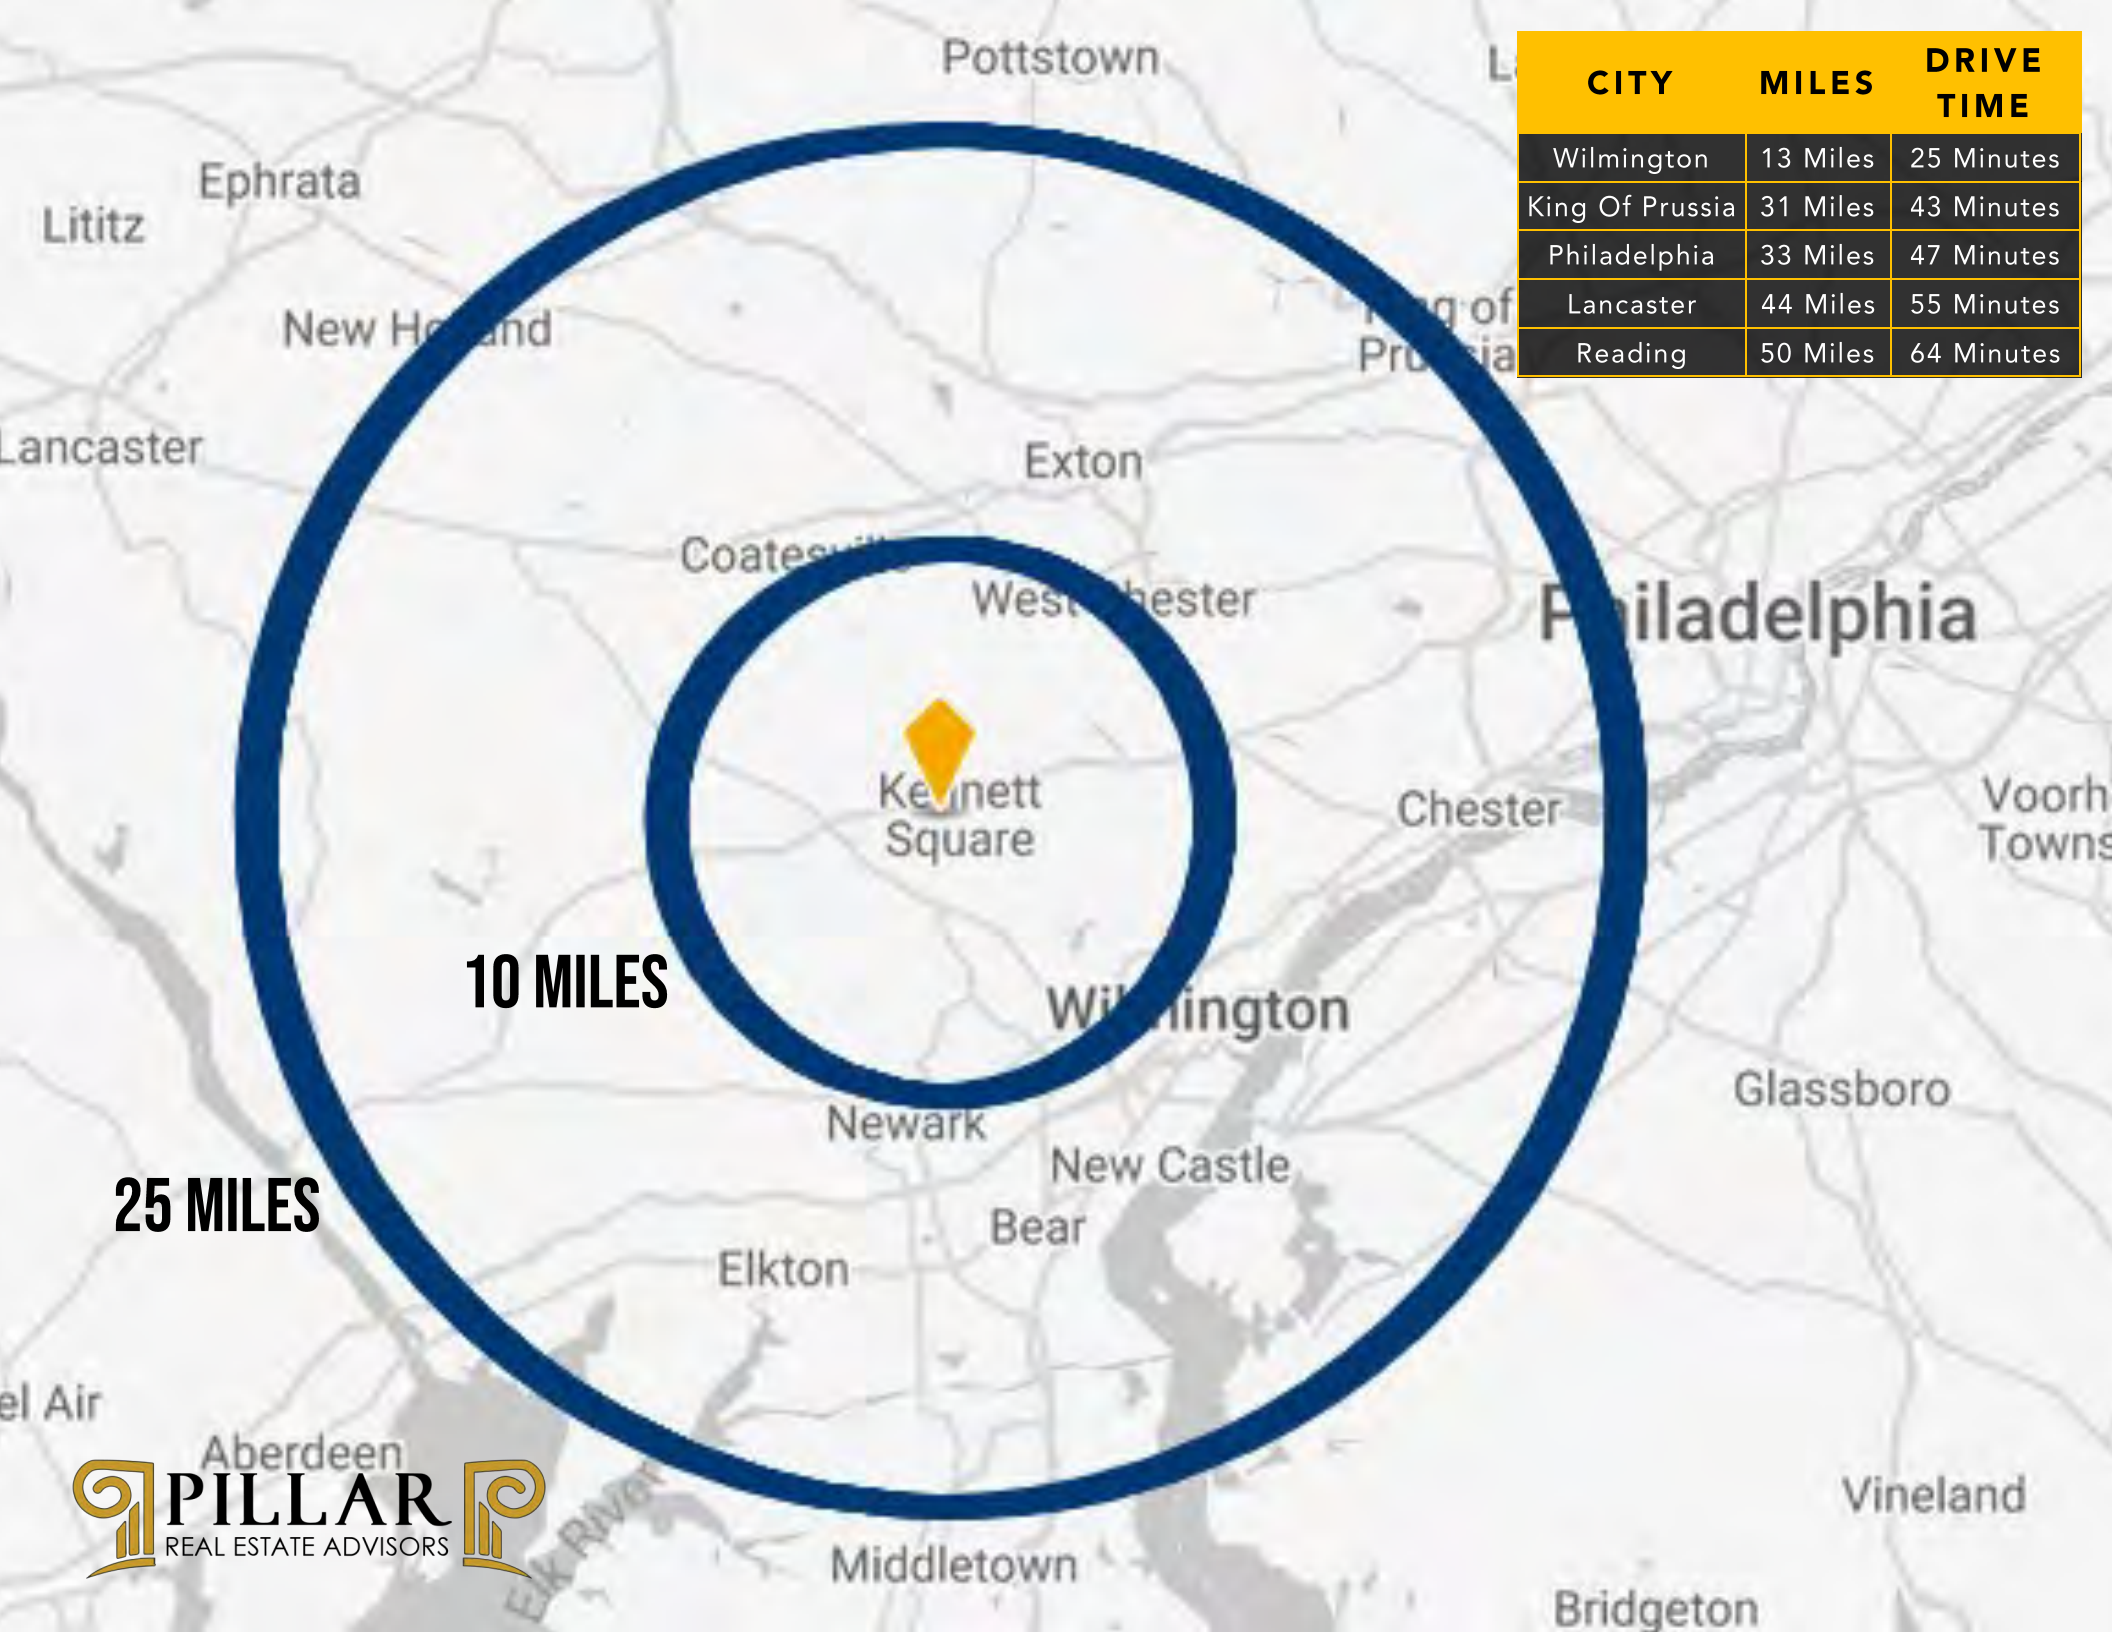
| CITY | MILES | DRIVE TIME |
|---|---|---|
| Wilmington | 13 Miles | 25 Minutes |
| King Of Prussia | 31 Miles | 43 Minutes |
| Philadelphia | 33 Miles | 47 Minutes |
| Lancaster | 44 Miles | 55 Minutes |
| Reading | 50 Miles | 64 Minutes |

Pottstown
L
Ephrata
Lititz
New Holland
g of
Pr ia
Lancaster
Exton
Coates
West hester
Philadelphia
Kennett Square
Chester
Voorh
Towns
10 MILES
Wilmington
Glassboro
Newark
New Castle
Bear
25 MILES
Elkton
el Air
Aberdeen
PILLAR
REAL ESTATE ADVISORS
Elk River
Middletown
Vineland
Bridgeton